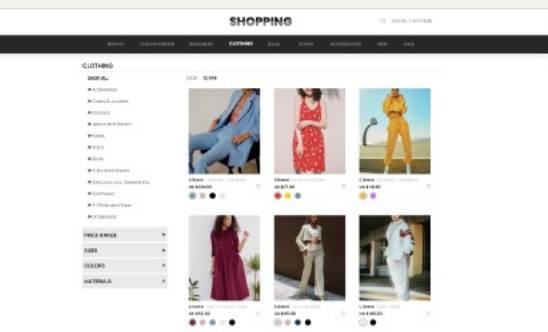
SHOPPING

LOGIN | SIGNUP

BEAUTY | OUR FAVORITES | DESIGNERS | CLOTHING | BAGS | SHOES | ACCESSORIES | MEN | SALE

CLOTHING

SHOP ALL

▸ Activewear
▸ Coats & Jackets
▸ Dresses
▸ Jeans and Denim
▸ Pants
▸ Shirts
▸ Skirts
▸ Suits and Blazers
▸ Sweaters and Sweatshirts
▸ Swimwear
▸ T-Shirts and Tops
▸ Underwear

PRICE RANGE +
SIZES +
COLORS +
MATERIALS +

VIEW 12 PER

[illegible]
US $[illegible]

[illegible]
US $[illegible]

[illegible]
US $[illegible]

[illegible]
US $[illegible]

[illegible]
US $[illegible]

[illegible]
US $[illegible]